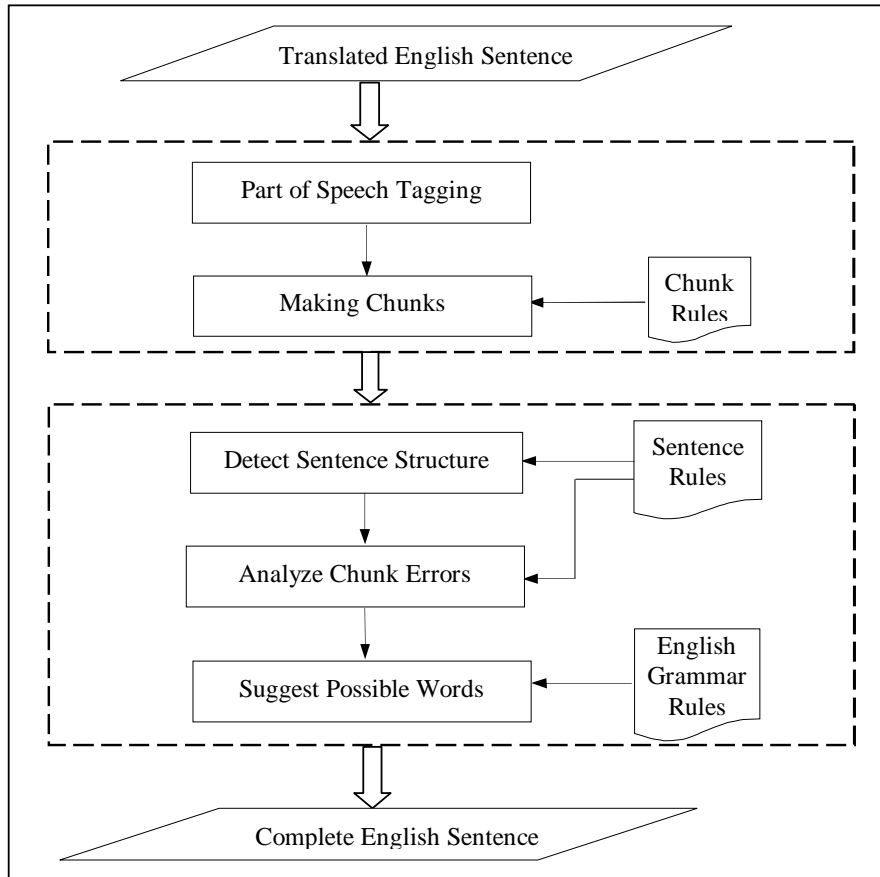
Translated English Sentence

Part of Speech Tagging

Making Chunks

Chunk Rules

Detect Sentence Structure

Sentence Rules

Analyze Chunk Errors

Suggest Possible Words

English Grammar Rules

Complete English Sentence